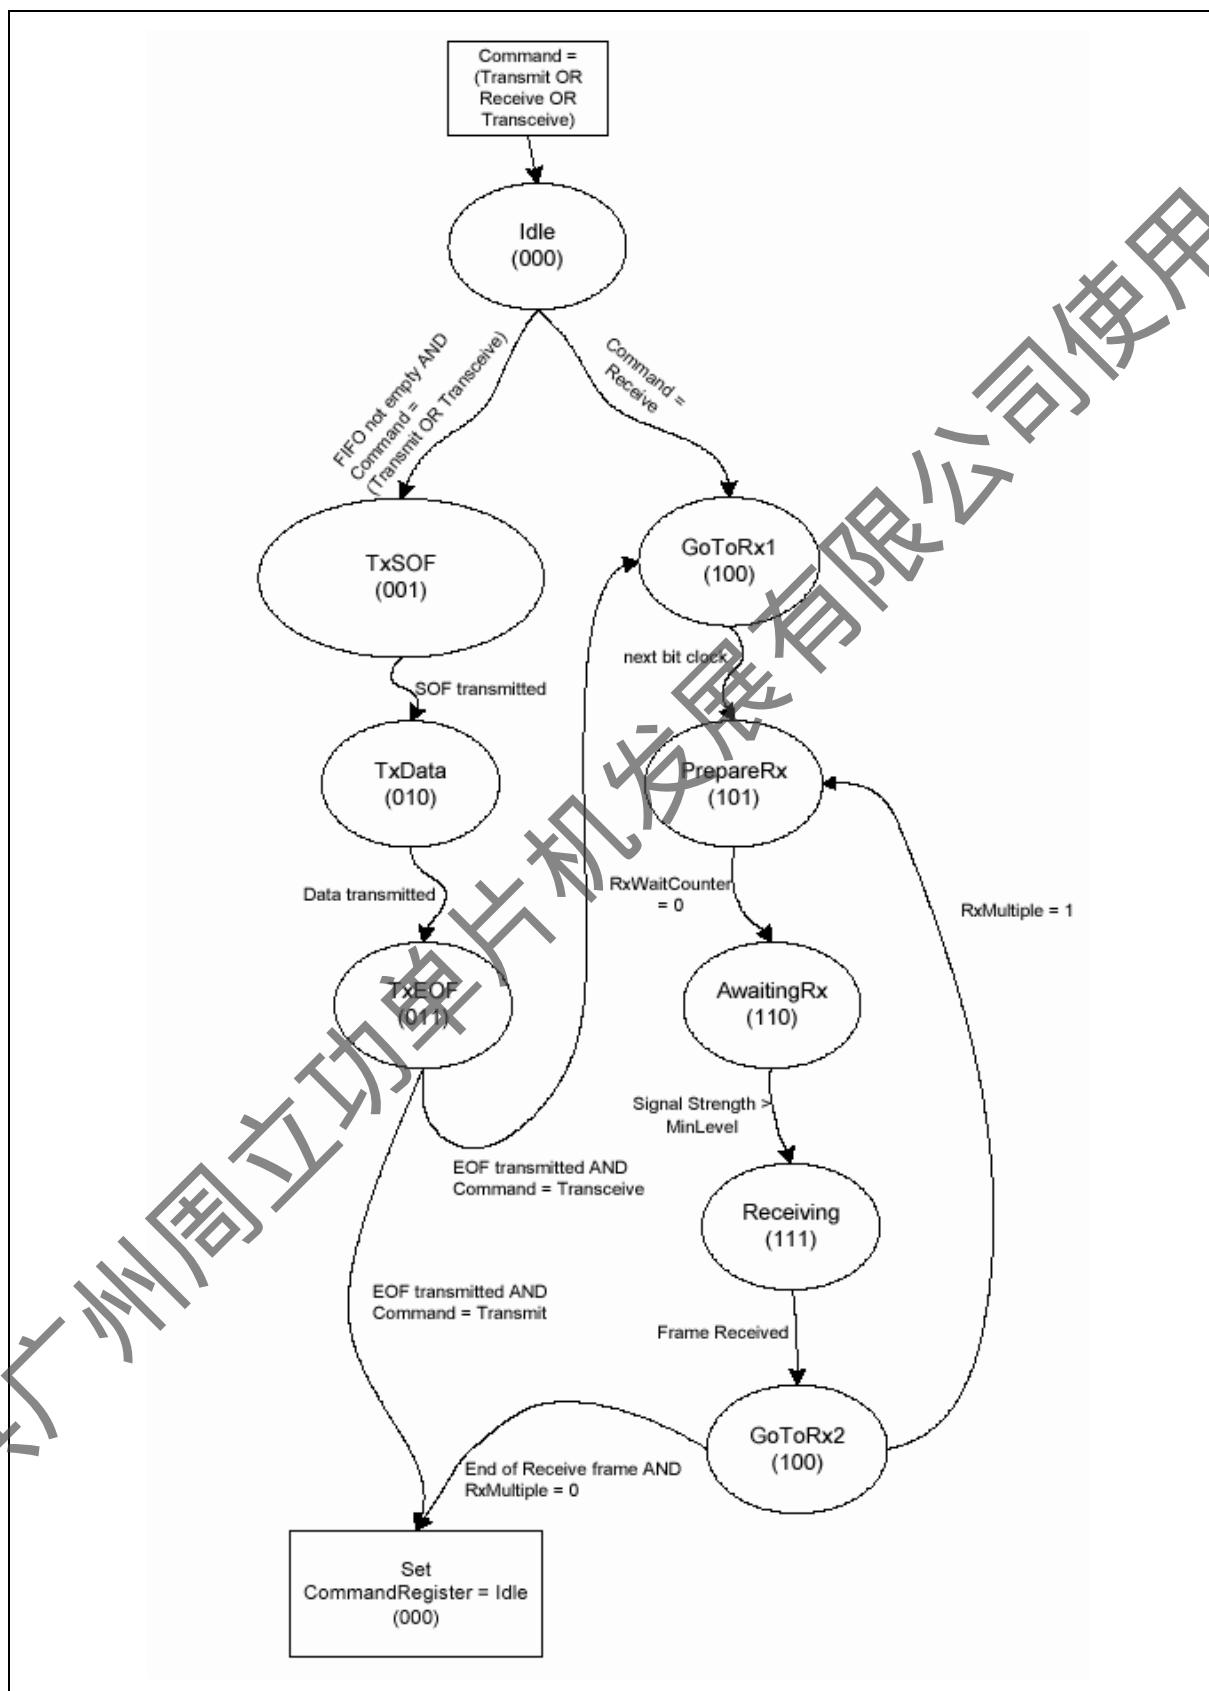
Command = (Transmit OR Receive OR Transceive)

Idle
(000)

FIFO not empty AND Command = (Transmit OR Transceive)

Command = Receive

TxSOF
(001)

GoToRx1
(100)

next bit clock

SOF transmitted

TxData
(010)

PrepareRx
(101)

Data transmitted

RxWaitCounter = 0

RxMultiple = 1

TxEOF
(011)

AwaitingRx
(110)

Signal Strength > MinLevel

EOF transmitted AND Command = Transceive

Receiving
(111)

EOF transmitted AND Command = Transmit

Frame Received

GoToRx2
(100)

End of Receive frame AND RxMultiple = 0

Set CommandRegister = Idle
(000)

广州周立功单片机发展有限公司使用